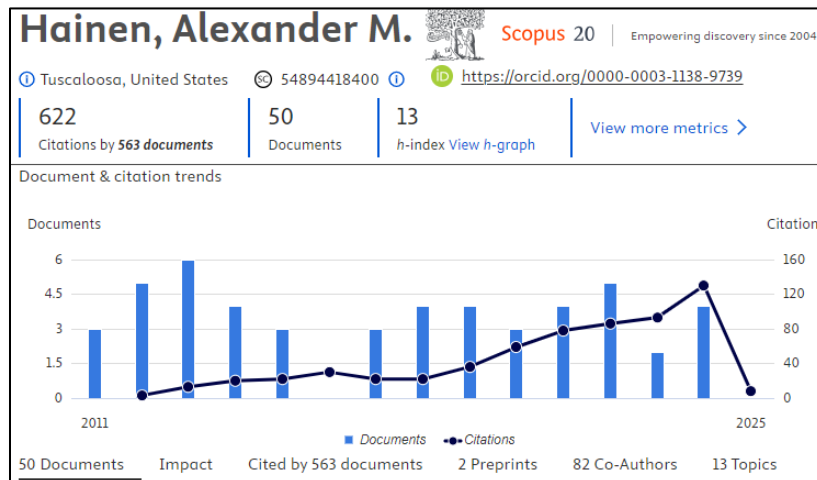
Hainen, Alexander M.

Scopus 20 | Empowering discovery since 2004

Tuscaloosa, United States 54894418400 https://orcid.org/0000-0003-1138-9739

622
Citations by 563 documents

50
Documents

13
h-index View h-graph

View more metrics

Document & citation trends

Documents

Citation

6
4.5
3
1.5
0

160
120
80
40
0

2011

2025

Documents Citations

50 Documents Impact Cited by 563 documents 2 Preprints 82 Co-Authors 13 Topics